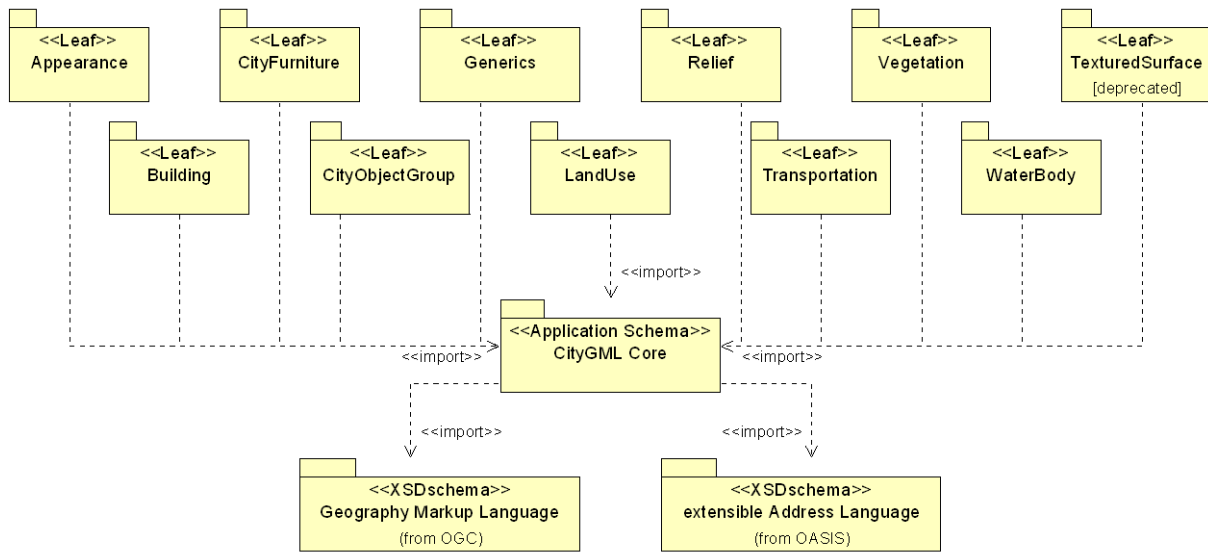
<<Leaf>>
Appearance

<<Leaf>>
CityFurniture

<<Leaf>>
Generics

<<Leaf>>
Relief

<<Leaf>>
Vegetation

<<Leaf>>
TexturedSurface
[deprecated]

<<Leaf>>
Building

<<Leaf>>
CityObjectGroup

<<Leaf>>
LandUse

<<Leaf>>
Transportation

<<Leaf>>
WaterBody

<<import>>

<<import>>

<<Application Schema>>
CityGML Core

<<import>>

<<import>>

<<import>>

<<XSDschema>>
Geography Markup Language
(from OGC)

<<XSDschema>>
extensible Address Language
(from OASIS)